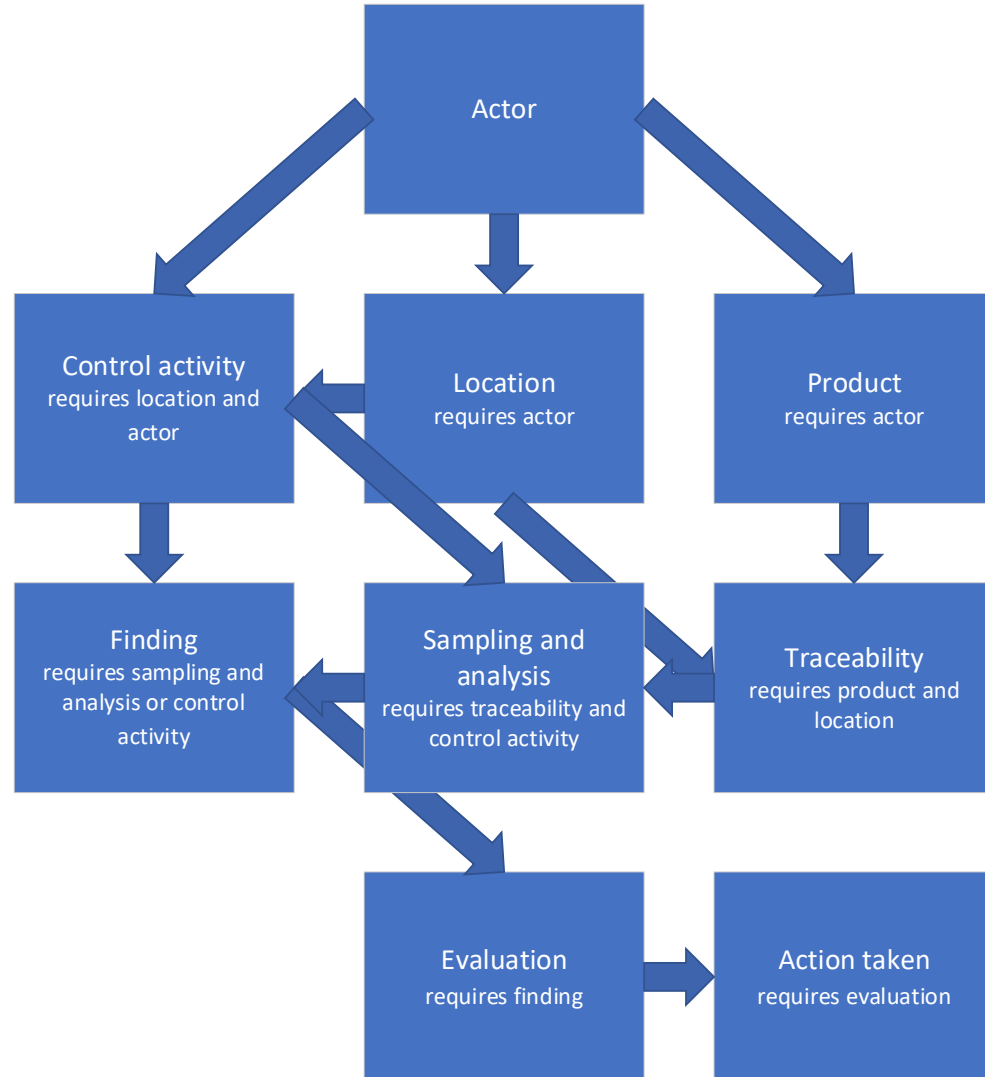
Actor

Control activity
requires location and actor

Location
requires actor

Product
requires actor

Finding
requires sampling and analysis or control activity

Sampling and analysis
requires traceability and control activity

Traceability
requires product and location

Evaluation
requires finding

Action taken
requires evaluation